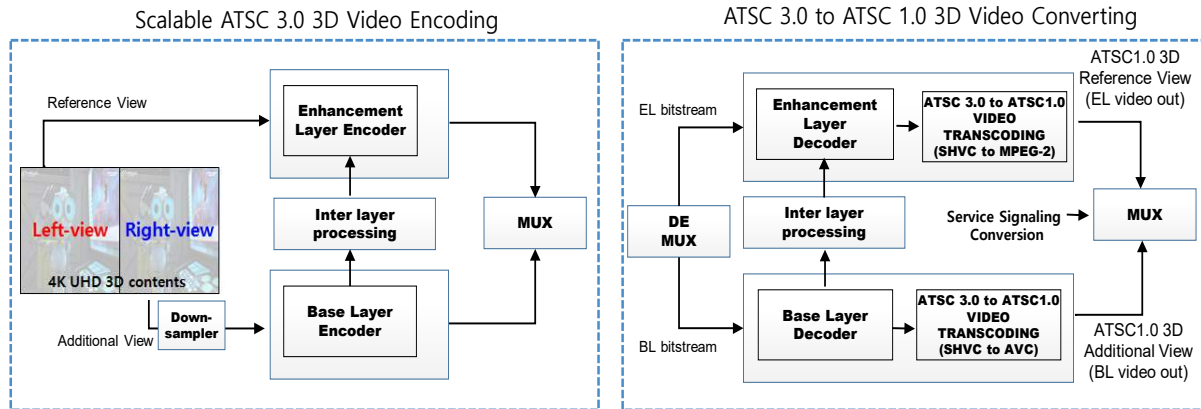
Scalable ATSC 3.0 3D Video Encoding

Reference View

Enhancement Layer Encoder

Left-view

Right-view

4K UHD 3D contents

Inter layer processing

MUX

Down-sampler

Additional View

Base Layer Encoder

ATSC 3.0 to ATSC 1.0 3D Video Converting

ATSC1.0 3D Reference View (EL video out)

EL bitstream

Enhancement Layer Decoder

ATSC 3.0 to ATSC1.0 VIDEO TRANSCODING (SHVC to MPEG-2)

DE MUX

Inter layer processing

Service Signaling Conversion

MUX

Base Layer Decoder

ATSC 3.0 to ATSC1.0 VIDEO TRANSCODING (SHVC to AVC)

BL bitstream

ATSC1.0 3D Additional View (BL video out)